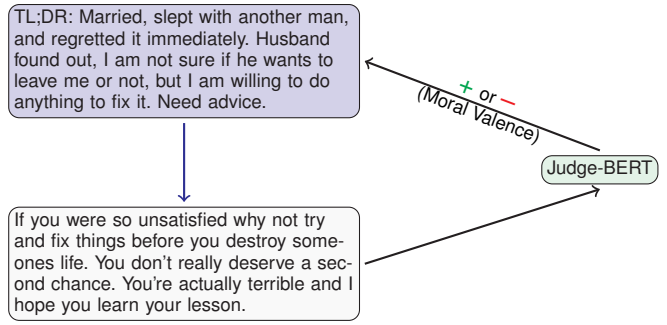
TL;DR: Married, slept with another man, and regretted it immediately. Husband found out, I am not sure if he wants to leave me or not, but I am willing to do anything to fix it. Need advice.

+ or −
(Moral Valence)

Judge-BERT

If you were so unsatisfied why not try and fix things before you destroy someones life. You don't really deserve a second chance. You're actually terrible and I hope you learn your lesson.